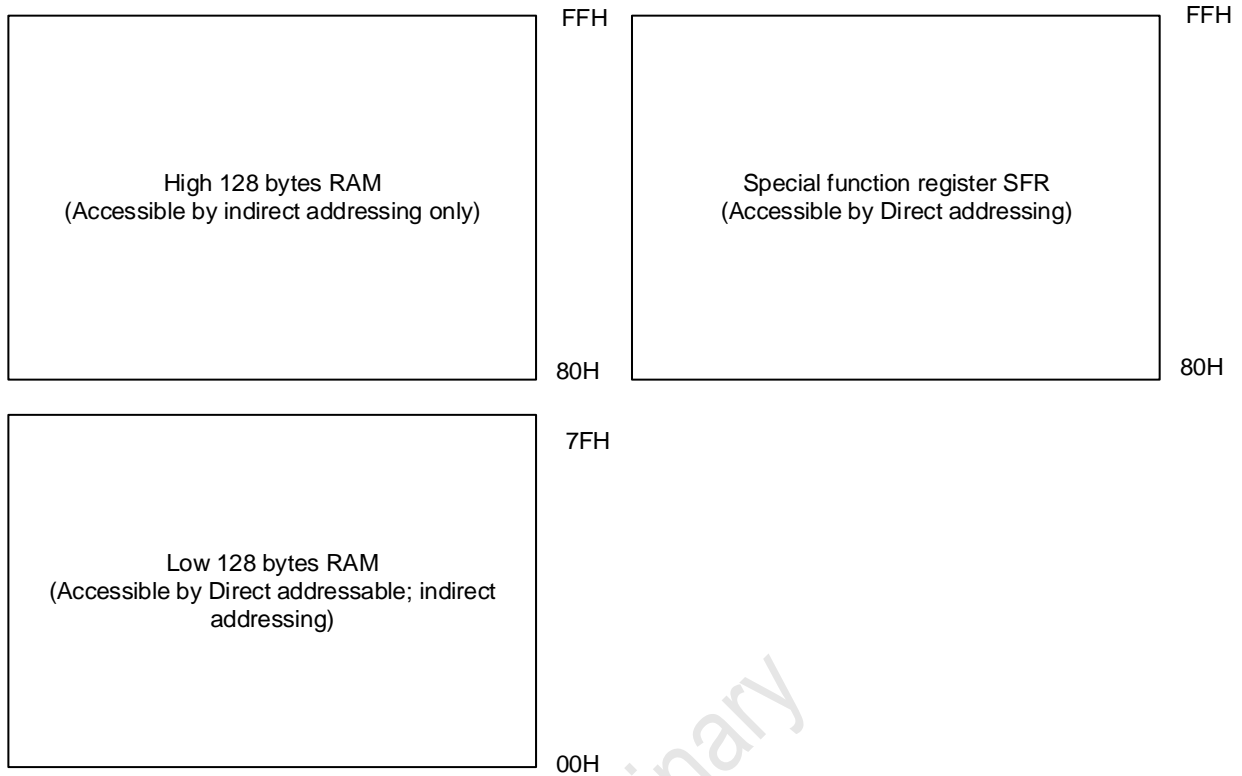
FFH

High 128 bytes RAM
(Accessible by indirect addressing only)

80H

FFH

Special function register SFR
(Accessible by Direct addressing)

80H

7FH

Low 128 bytes RAM
(Accessible by Direct addressable; indirect addressing)

00H

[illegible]inary